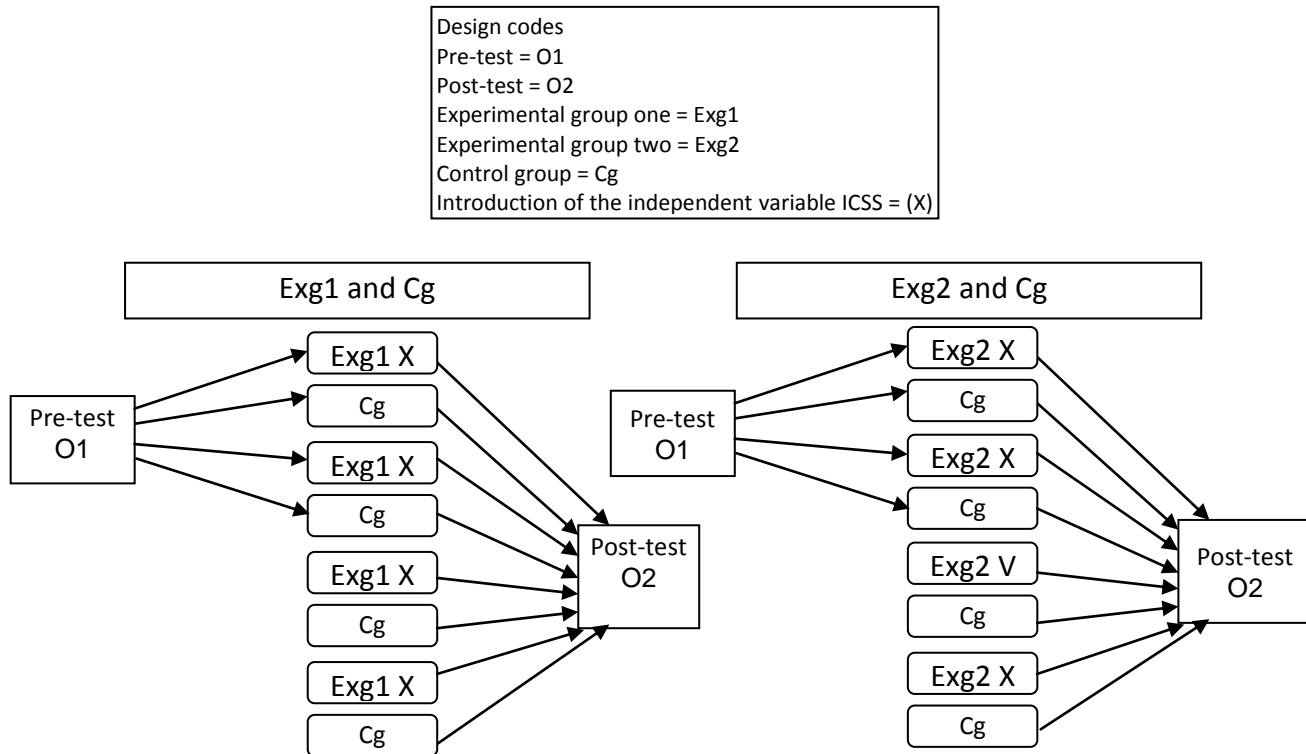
Design codes
Pre-test = O1
Post-test = O2
Experimental group one = Exg1
Experimental group two = Exg2
Control group = Cg
Introduction of the independent variable ICSS = (X)

Exg1 and Cg

Pre-test
O1

Exg1 X
Cg
Exg1 X
Cg
Exg1 X
Cg
Exg1 X
Cg

Post-test
O2

Exg2 and Cg

Pre-test
O1

Exg2 X
Cg
Exg2 X
Cg
Exg2 V
Cg
Exg2 X
Cg

Post-test
O2